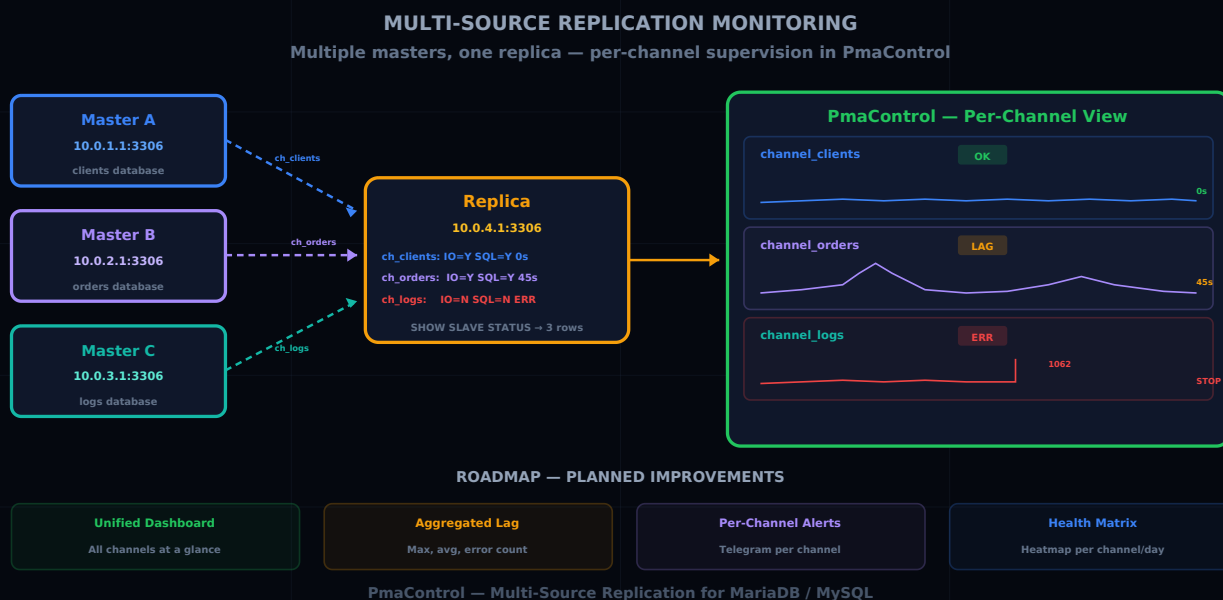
MULTI-SOURCE REPLICATION MONITORING

Multiple masters, one replica — per-channel supervision in PmaControl

Master A
10.0.1.1:3306
clients database

Master B
10.0.2.1:3306
orders database

Master C
10.0.3.1:3306
logs database

ch_clients

ch_orders

ch_logs

Replica
10.0.4.1:3306
ch_clients: IO=Y SQL=Y 0s
ch_orders: IO=Y SQL=Y 45s
ch_logs: IO=N SQL=N ERR
SHOW SLAVE STATUS → 3 rows

PmaControl — Per-Channel View

channel_clients
OK
0s

channel_orders
LAG
45s

channel_logs
ERR
1062
STOP

ROADMAP — PLANNED IMPROVEMENTS

Unified Dashboard
All channels at a glance

Aggregated Lag
Max, avg, error count

Per-Channel Alerts
Telegram per channel

Health Matrix
Heatmap per channel/day

PmaControl — Multi-Source Replication for MariaDB / MySQL